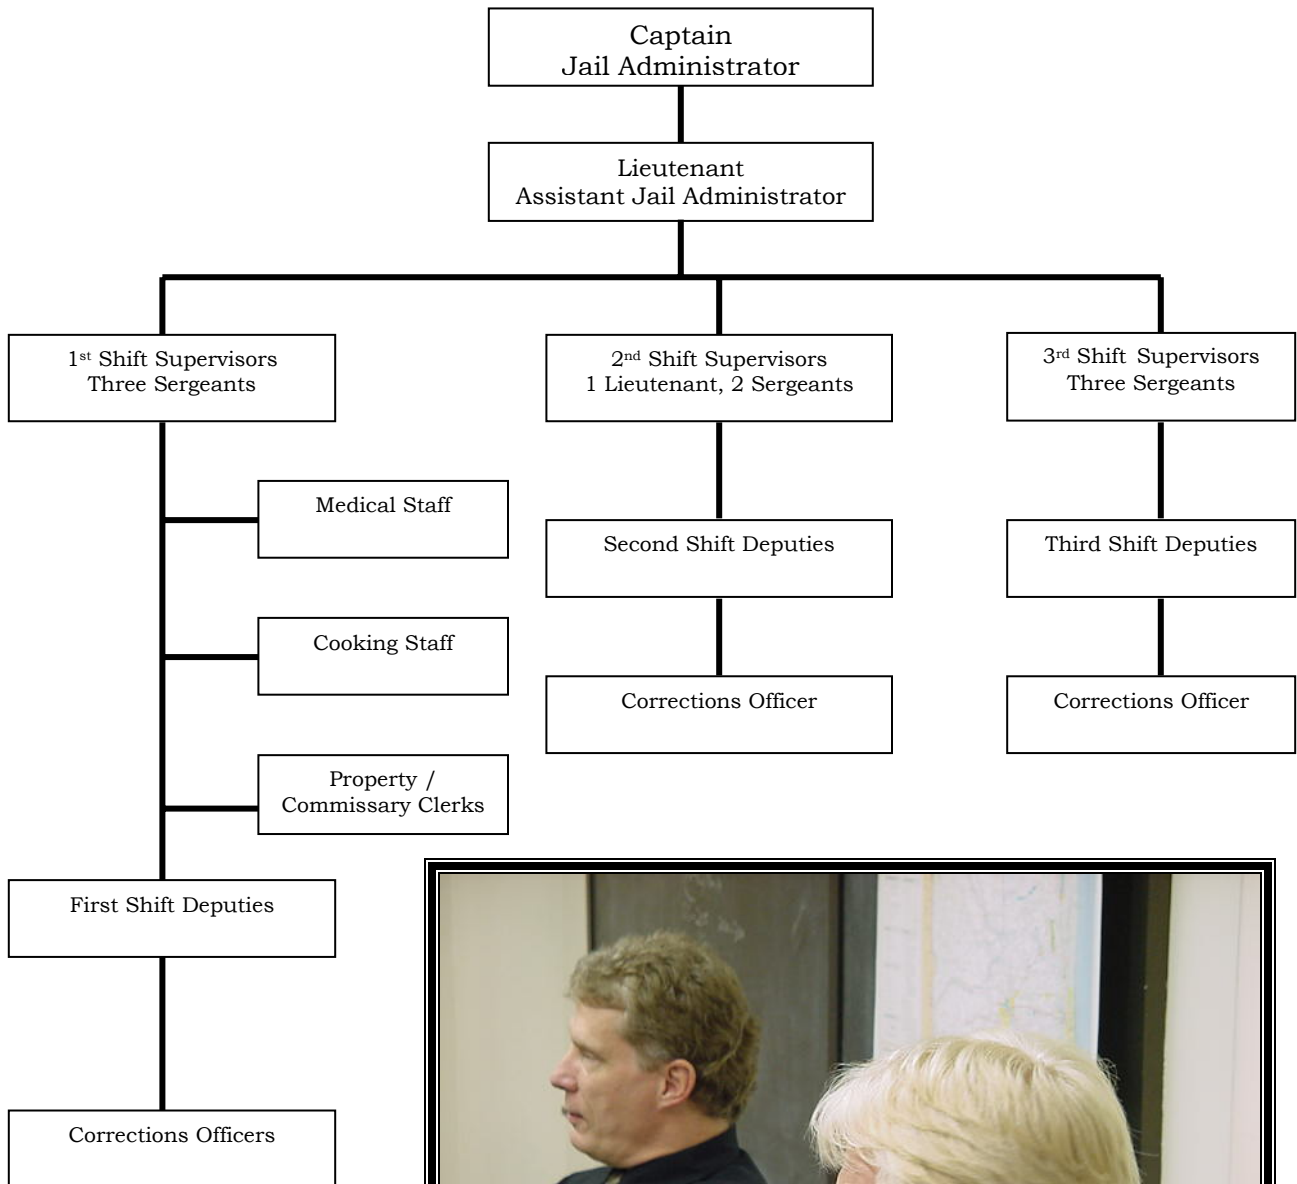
Captain
Jail Administrator

Lieutenant
Assistant Jail Administrator

1st Shift Supervisors
Three Sergeants

2nd Shift Supervisors
1 Lieutenant, 2 Sergeants

3rd Shift Supervisors
Three Sergeants

Medical Staff

Cooking Staff

Property / Commissary Clerks

First Shift Deputies

Corrections Officers

Second Shift Deputies

Corrections Officer

Third Shift Deputies

Corrections Officer